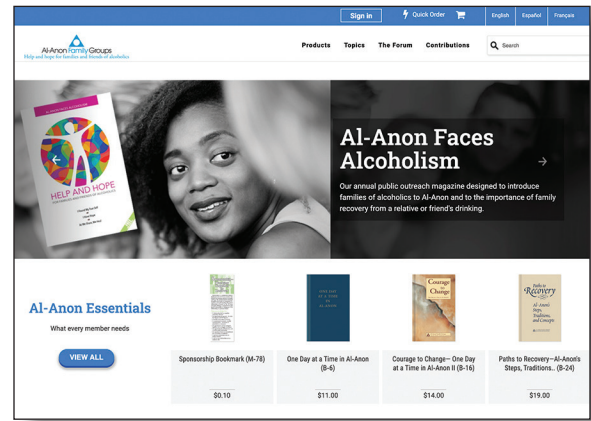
Sign in Quick Order English Español Français

Al-Anon Family Groups
Help and hope for families and friends of alcoholics

Products Topics The Forum Contributions Search

HELP AND HOPE

Al-Anon Faces Alcoholism

Our annual public outreach magazine designed to introduce families of alcoholics to Al-Anon and to the importance of family recovery from a relative or friend's drinking.

Al-Anon Essentials

What every member needs

VIEW ALL

Sponsorship Bookmark (M-78)
$0.10

ONE DAY AT A TIME IN AL-ANON
One Day at a Time in Al-Anon (B-6)
$11.00

Courage to Change
Courage to Change— One Day at a Time in Al-Anon II (B-16)
$14.00

Paths to Recovery
Al-Anon's Steps, Traditions, and Concepts
Paths to Recovery—Al-Anon's Steps, Traditions.. (B-24)
$19.00